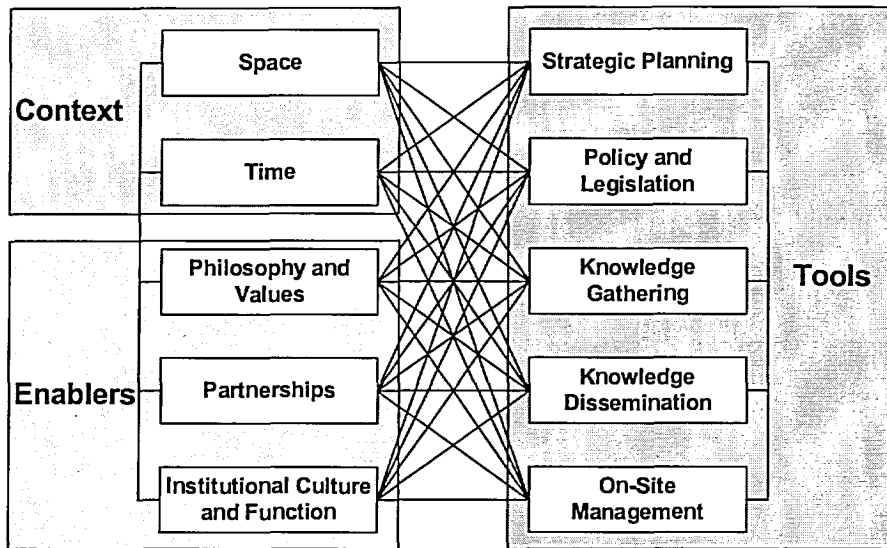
Context

Space

Time

Enablers

Philosophy and Values

Partnerships

Institutional Culture and Function

Strategic Planning

Policy and Legislation

Knowledge Gathering

Knowledge Dissemination

On-Site Management

Tools